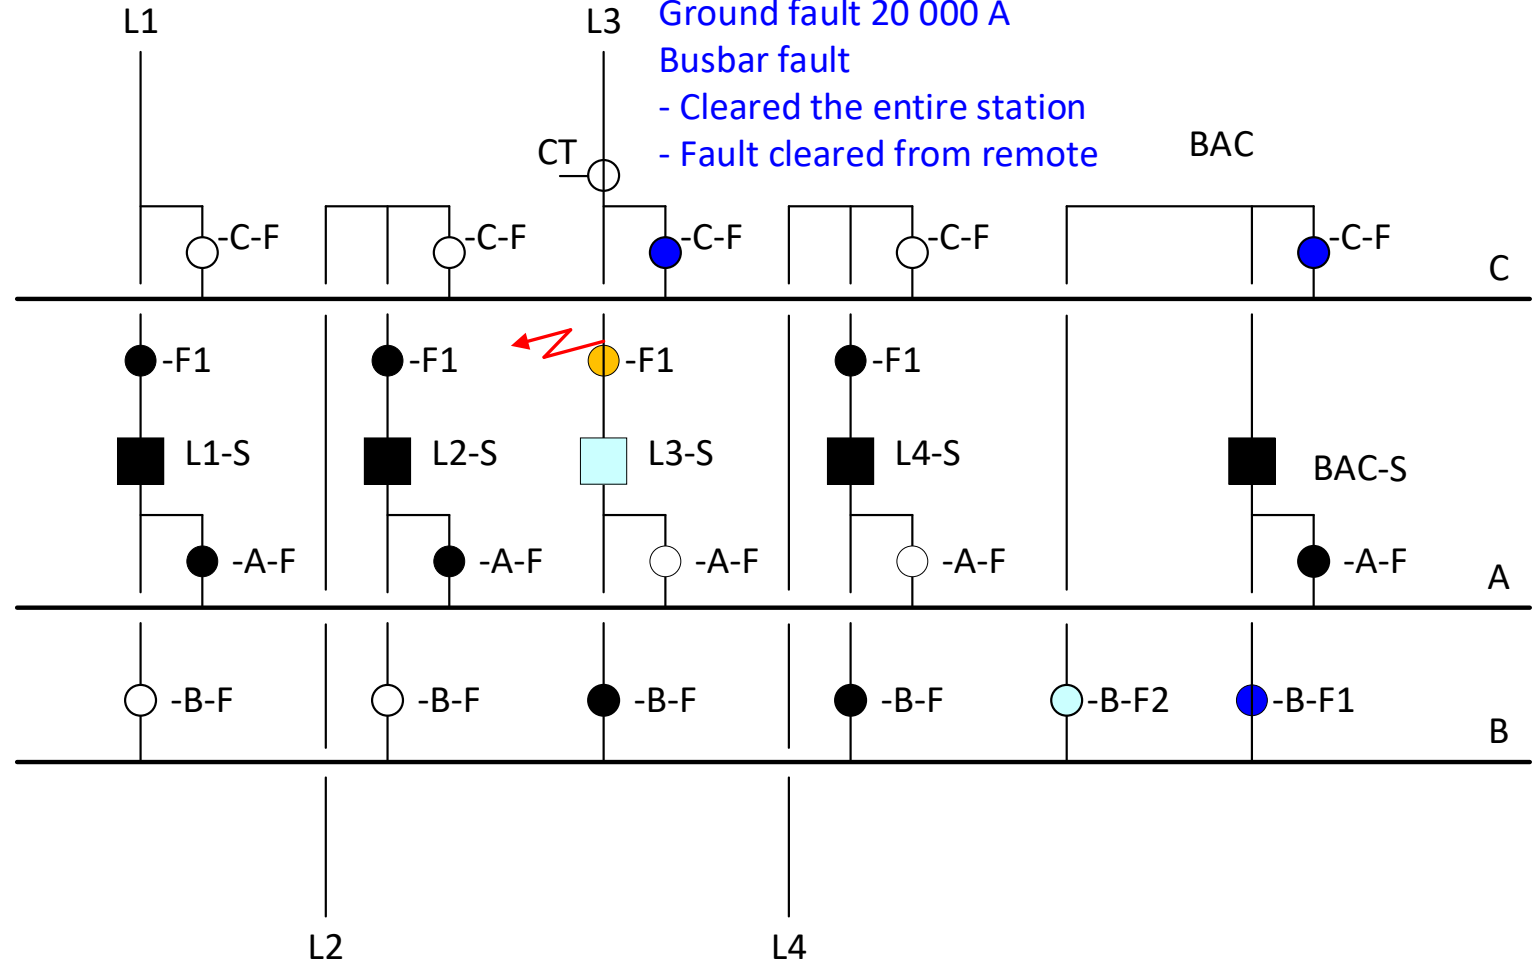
L1

L3

Ground fault 20 000 A
Busbar fault
- Cleared the entire station
- Fault cleared from remote

CT

BAC

-C-F

-C-F

-C-F

-C-F

-C-F

C

-F1

-F1

-F1

-F1

L1-S

L2-S

L3-S

L4-S

BAC-S

-A-F

-A-F

-A-F

-A-F

-A-F

A

-B-F

-B-F

-B-F

-B-F

-B-F2

-B-F1

B

L2

L4